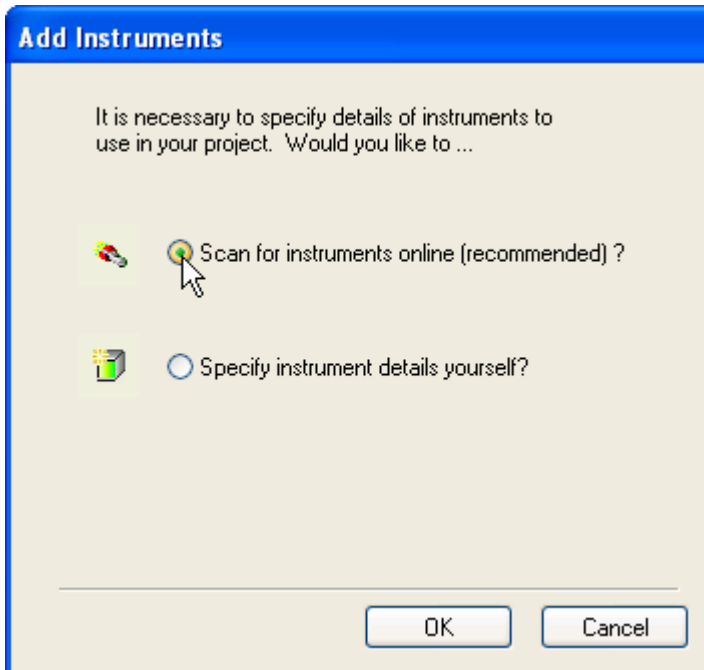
Add Instruments

It is necessary to specify details of instruments to use in your project. Would you like to ...

Scan for instruments online (recommended) ?

Specify instrument details yourself?

OK

Cancel